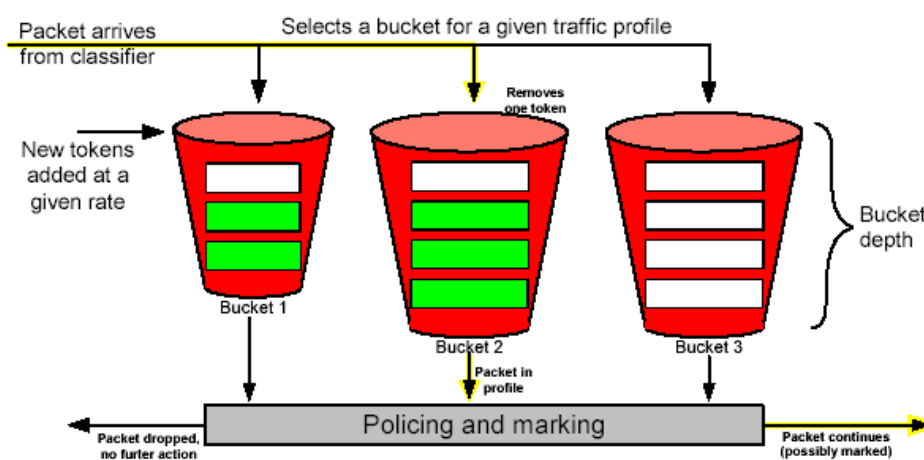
Packet arrives from classifier

Selects a bucket for a given traffic profile

Removes one token

New tokens added at a given rate

Bucket depth

Bucket 1

Bucket 2

Bucket 3

Packet in profile

Policing and marking

Packet dropped, no furter action

Packet continues (possibly marked)